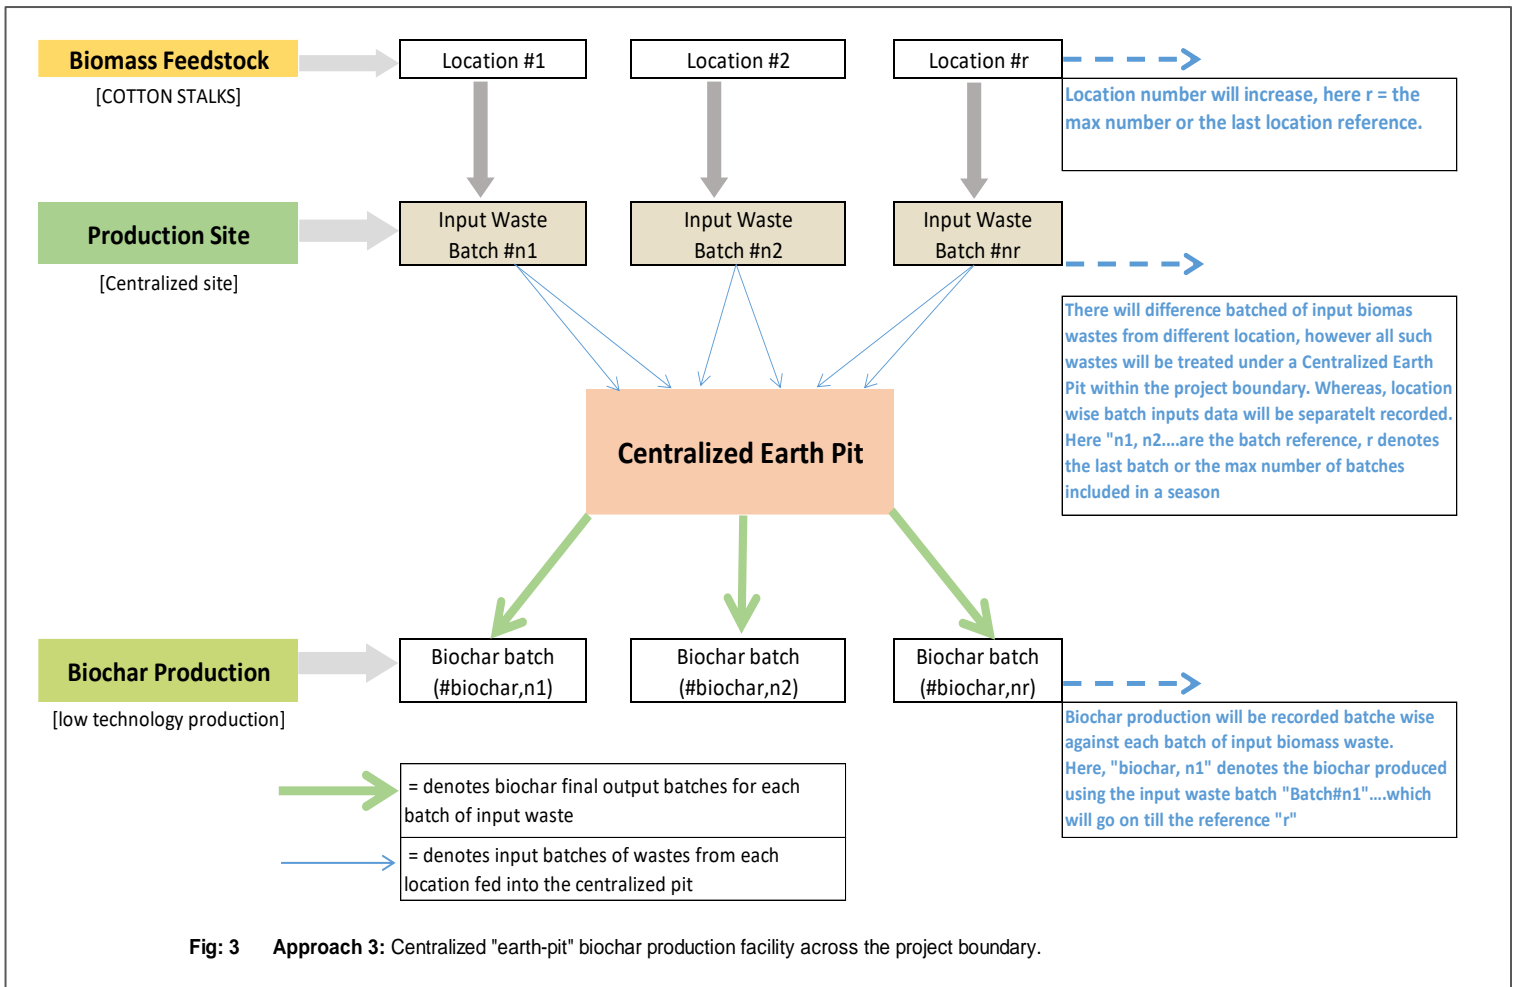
Biomass Feedstock
[COTTON STALKS]

Location #1

Location #2

Location #r

Location number will increase, here r = the max number or the last location reference.

Production Site
[Centralized site]

Input Waste Batch #n1

Input Waste Batch #n2

Input Waste Batch #nr

There will difference batched of input biomas wastes from different location, however all such wastes will be treated under a Centralized Earth Pit within the project boundary. Whereas, location wise batch inputs data will be separatelt recorded. Here "n1, n2....are the batch reference, r denotes the last batch or the max number of batches included in a season

Centralized Earth Pit

Biochar Production
[low technology production]

Biochar batch (#biochar,n1)

Biochar batch (#biochar,n2)

Biochar batch (#biochar,nr)

Biochar production will be recorded batche wise against each batch of input biomass waste. Here, "biochar, n1" denotes the biochar produced using the input waste batch "Batch#n1"....which will go on till the reference "r"

= denotes biochar final output batches for each batch of input waste

= denotes input batches of wastes from each location fed into the centralized pit

Fig: 3 Approach 3: Centralized "earth-pit" biochar production facility across the project boundary.